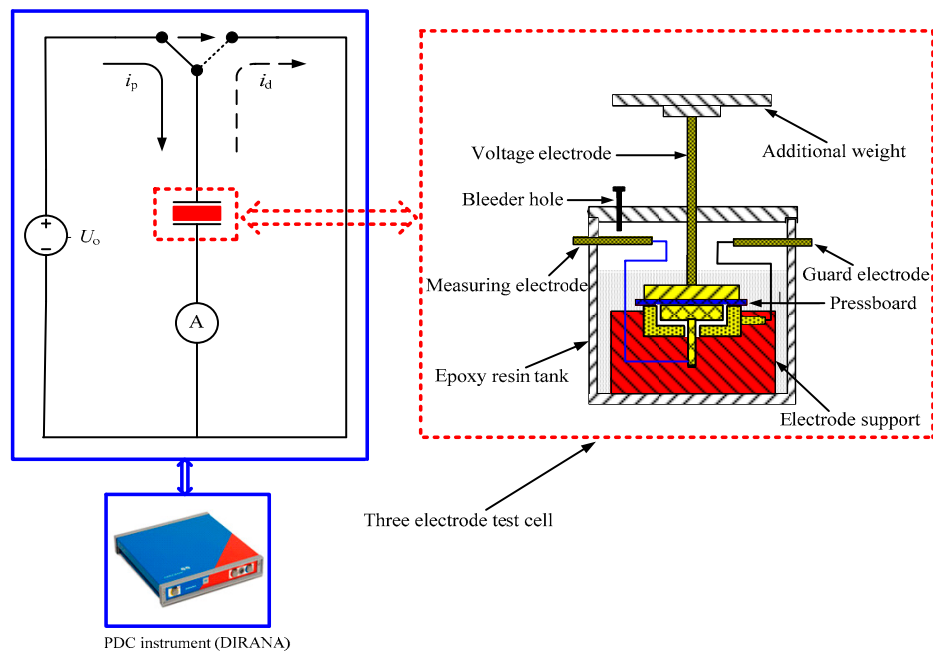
$i_p$

$i_d$

+

−

$U_o$

A

PDC instrument (DIRANA)

Voltage electrode

Additional weight

Bleeder hole

Measuring electrode

Guard electrode

Pressboard

Epoxy resin tank

Electrode support

Three electrode test cell